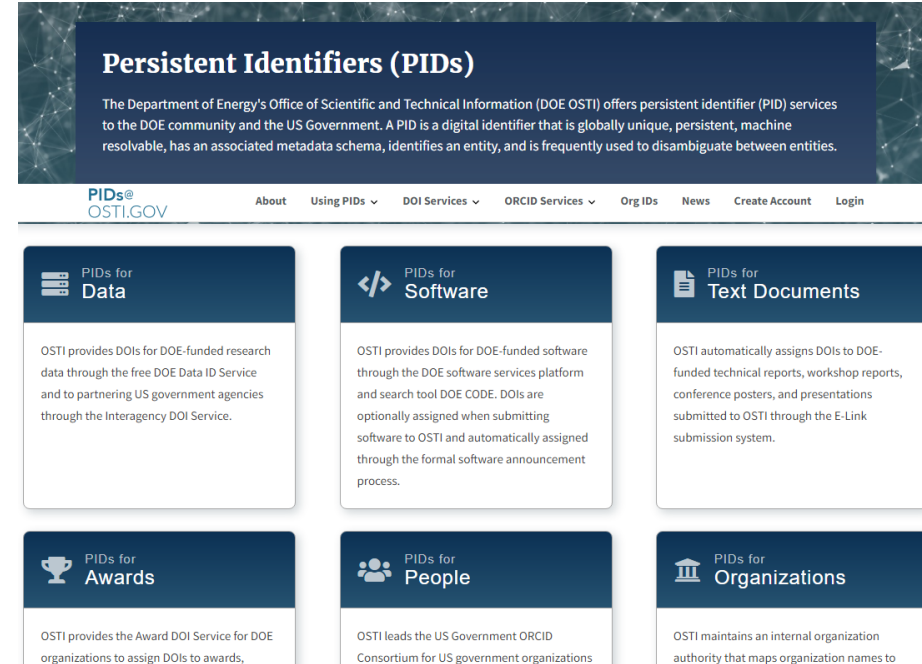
Persistent Identifiers (PIDs)

The Department of Energy's Office of Scientific and Technical Information (DOE OSTI) offers persistent identifier (PID) services to the DOE community and the US Government. A PID is a digital identifier that is globally unique, persistent, machine resolvable, has an associated metadata schema, identifies an entity, and is frequently used to disambiguate between entities.

PIDs@ OSTI.GOV

About | Using PIDs | DOI Services | ORCID Services | Org IDs | News | Create Account | Login

PIDs for Data

OSTI provides DOIs for DOE-funded research data through the free DOE Data ID Service and to partnering US government agencies through the Interagency DOI Service.

PIDs for Software

OSTI provides DOIs for DOE-funded software through the DOE software services platform and search tool DOE CODE. DOIs are optionally assigned when submitting software to OSTI and automatically assigned through the formal software announcement process.

PIDs for Text Documents

OSTI automatically assigns DOIs to DOE-funded technical reports, workshop reports, conference posters, and presentations submitted to OSTI through the E-Link submission system.

PIDs for Awards

OSTI provides the Award DOI Service for DOE organizations to assign DOIs to awards,

PIDs for People

OSTI leads the US Government ORCID Consortium for US government organizations

PIDs for Organizations

OSTI maintains an internal organization authority that maps organization names to